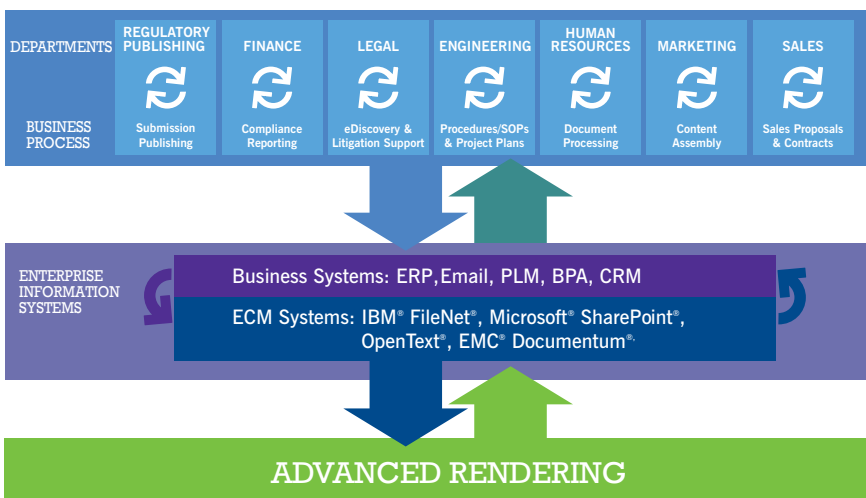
DEPARTMENTS

BUSINESS PROCESS

REGULATORY PUBLISHING

Submission Publishing

FINANCE

Compliance Reporting

LEGAL

eDiscovery & Litigation Support

ENGINEERING

Procedures/SOPs & Project Plans

HUMAN RESOURCES

Document Processing

MARKETING

Content Assembly

SALES

Sales Proposals & Contracts

ENTERPRISE INFORMATION SYSTEMS

Business Systems: ERP, Email, PLM, BPA, CRM

ECM Systems: IBM® FileNet®, Microsoft® SharePoint®, OpenText®, EMC® Documentum®.

ADVANCED RENDERING